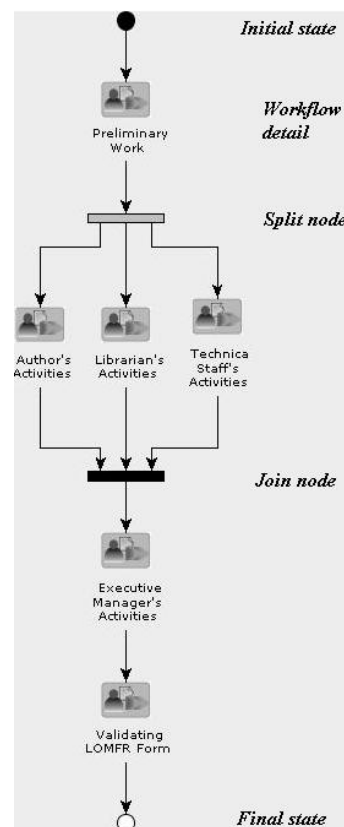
Initial state

Workflow detail

Preliminary Work

Split node

Author's Activities

Librarian's Activities

Technica Staff's Activities

Join node

Executive Manager's Activities

Validating LOMFR Form

Final state